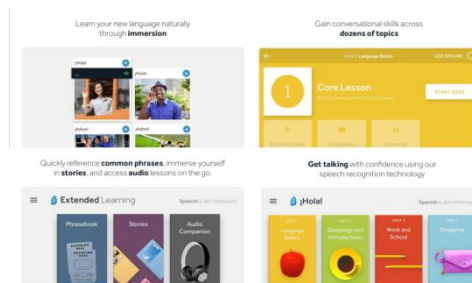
Learn your new language naturally through **immersion**

Gain conversational skills across **dozens of topics**

¡Hola!

¡Hola!

¡Adiós!

¡Adiós!

UNIT 1 Language Basics

USE OFFLINE

Core Lesson

START HERE

1

Quickly reference **common phrases**, immerse yourself in **stories**, and access **audio** lessons on the go.

**Get talking** with confidence using our speech recognition technology

Extended Learning

Spanish (Latin American)

Phrasebook

Stories

Audio Companion

¡Hola!

Spanish (Latin American)

UNIT 1 Language Basics

UNIT 2 Greetings and Introductions

UNIT 3 Work and School

UNIT 4 Shopping